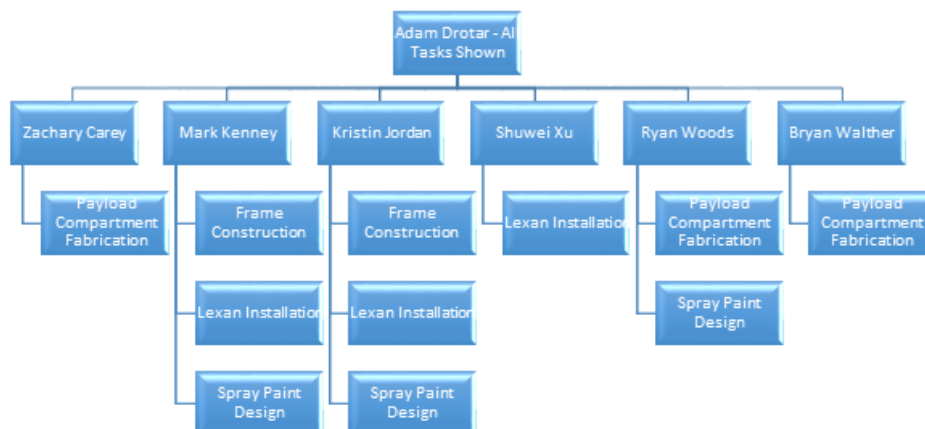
Adam Drotar - Al Tasks Shown

Zachary Carey

Payload Compartment Fabrication

Mark Kenney

Frame Construction

Lexan Installatio

Spray Paint Design

Kristin Jordan

Frame Construction

Lexan Installatio

Spray Paint Design

Shuwei Xu

Lexan Installatio

Ryan Woods

Payload Compartment Fabrication

Spray Paint Design

Bryan Walther

Payload Compartment Fabrication